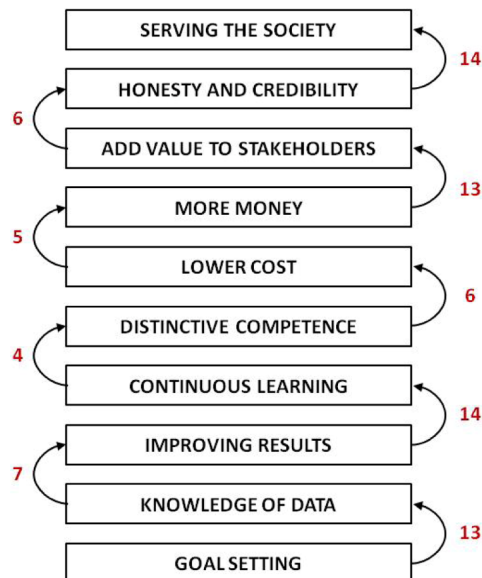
SERVING THE SOCIETY

14

HONESTY AND CREDIBILITY

6

ADD VALUE TO STAKEHOLDERS

13

MORE MONEY

5

LOWER COST

6

DISTINCTIVE COMPETENCE

4

CONTINUOUS LEARNING

14

IMPROVING RESULTS

7

KNOWLEDGE OF DATA

13

GOAL SETTING